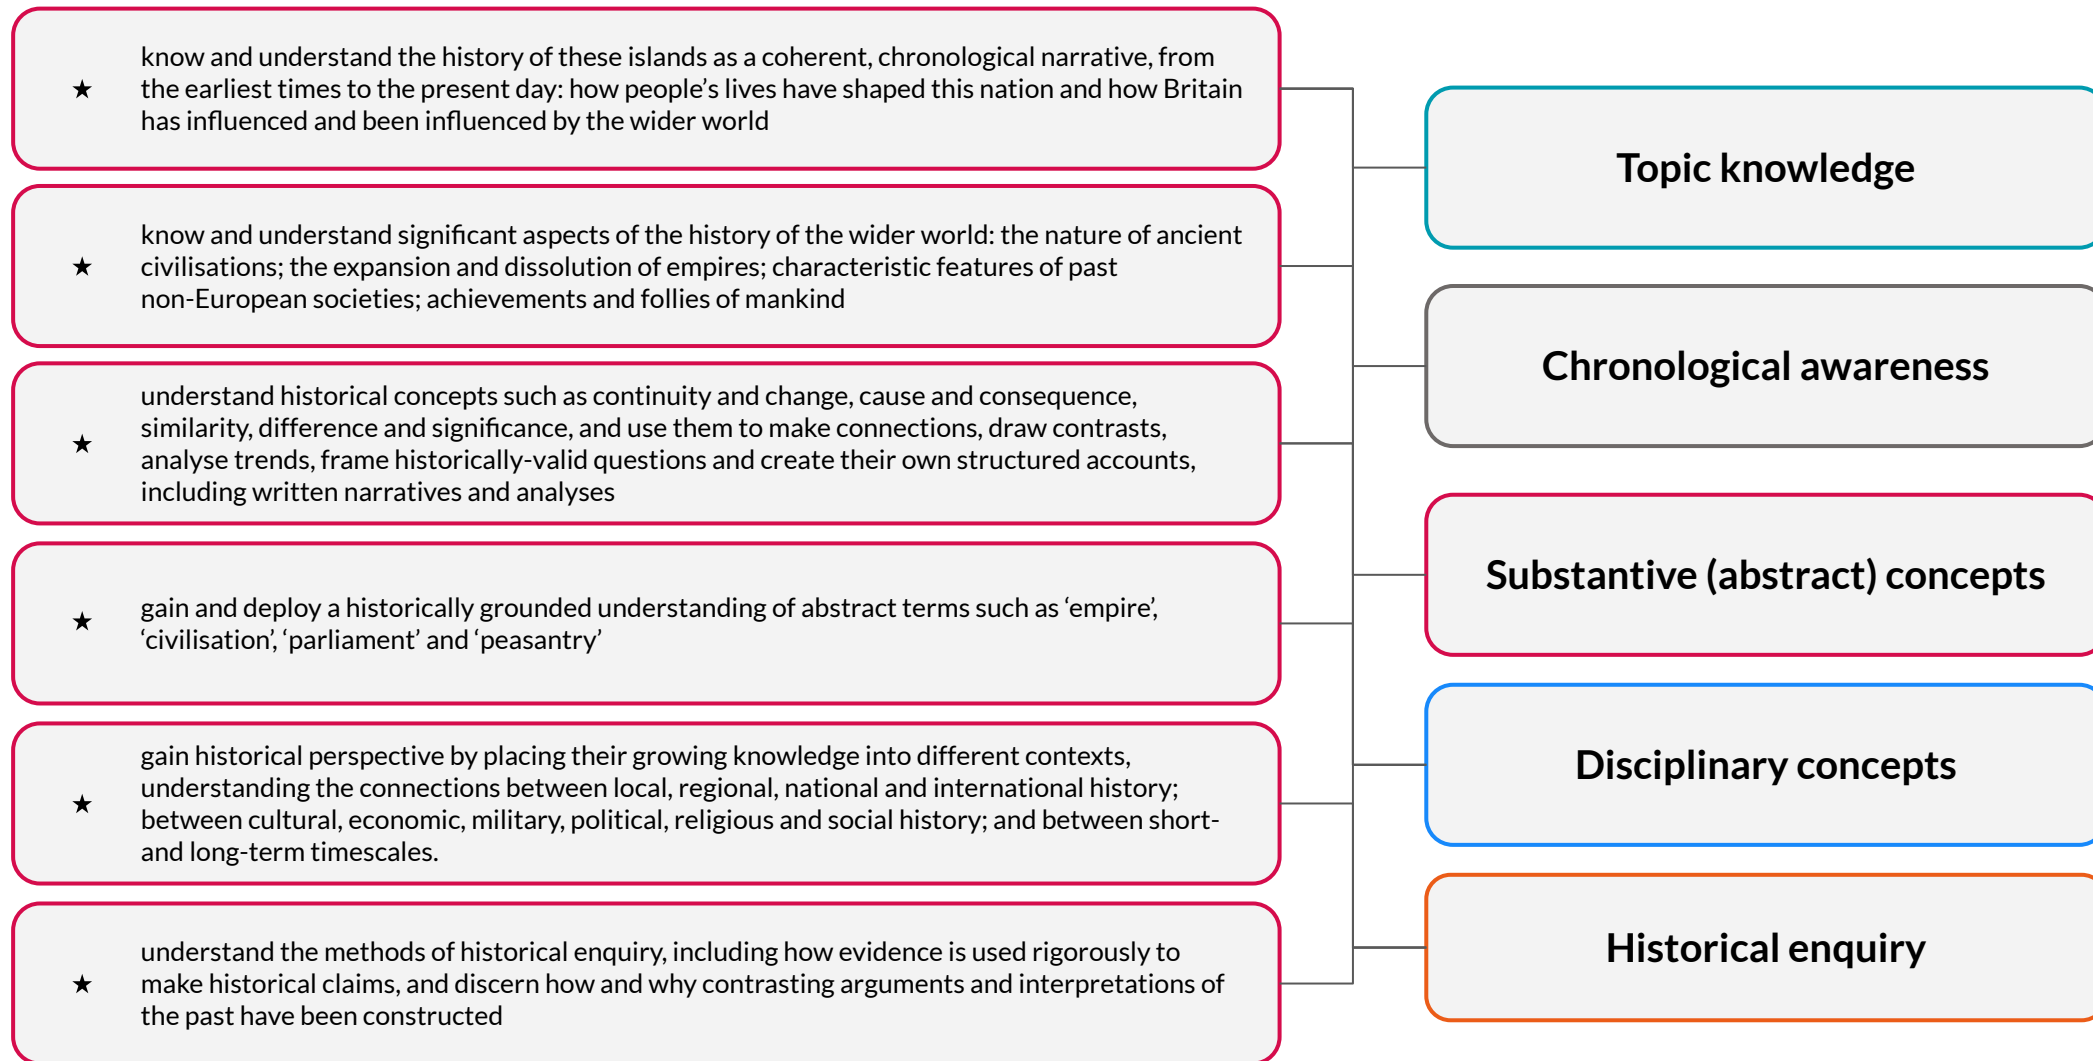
★ know and understand the history of these islands as a coherent, chronological narrative, from the earliest times to the present day: how people's lives have shaped this nation and how Britain has influenced and been influenced by the wider world

★ know and understand significant aspects of the history of the wider world: the nature of ancient civilisations; the expansion and dissolution of empires; characteristic features of past non-European societies; achievements and follies of mankind

★ understand historical concepts such as continuity and change, cause and consequence, similarity, difference and significance, and use them to make connections, draw contrasts, analyse trends, frame historically-valid questions and create their own structured accounts, including written narratives and analyses

★ gain and deploy a historically grounded understanding of abstract terms such as 'empire', 'civilisation', 'parliament' and 'peasantry'

★ gain historical perspective by placing their growing knowledge into different contexts, understanding the connections between local, regional, national and international history; between cultural, economic, military, political, religious and social history; and between short- and long-term timescales.

★ understand the methods of historical enquiry, including how evidence is used rigorously to make historical claims, and discern how and why contrasting arguments and interpretations of the past have been constructed

Topic knowledge

Chronological awareness

Substantive (abstract) concepts

Disciplinary concepts

Historical enquiry